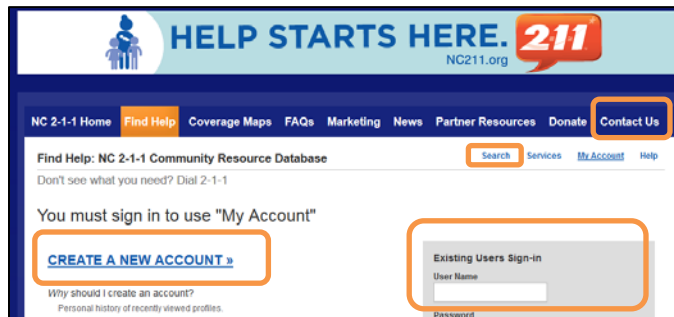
HELP STARTS HERE. 211
NC211.org

NC 2-1-1 Home Find Help Coverage Maps FAQs Marketing News Partner Resources Donate Contact Us

Find Help: NC 2-1-1 Community Resource Database
Search Services My Account Help

Don't see what you need? Dial 2-1-1

You must sign in to use "My Account"

CREATE A NEW ACCOUNT »

Why should I create an account?
Personal history of recently viewed profiles.

Existing Users Sign-in
User Name
Password